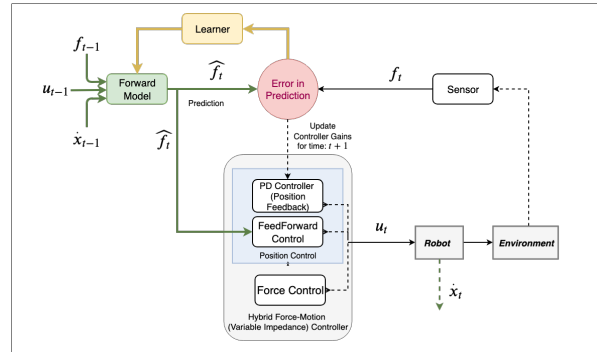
Learner

$f_{t-1}$

$u_{t-1}$

$\dot{x}_{t-1}$

Forward Model

$\widehat{f_t}$

Prediction

Error in Prediction

$f_t$

Sensor

$\widehat{f_t}$

Update Controller Gains for time: $t+1$

PD Controller (Position Feedback)

FeedForward Control

Position Control

Force Control

Hybrid Force-Motion (Variable Impedance) Controller

$u_t$

Robot

Environment

$\dot{x}_t$